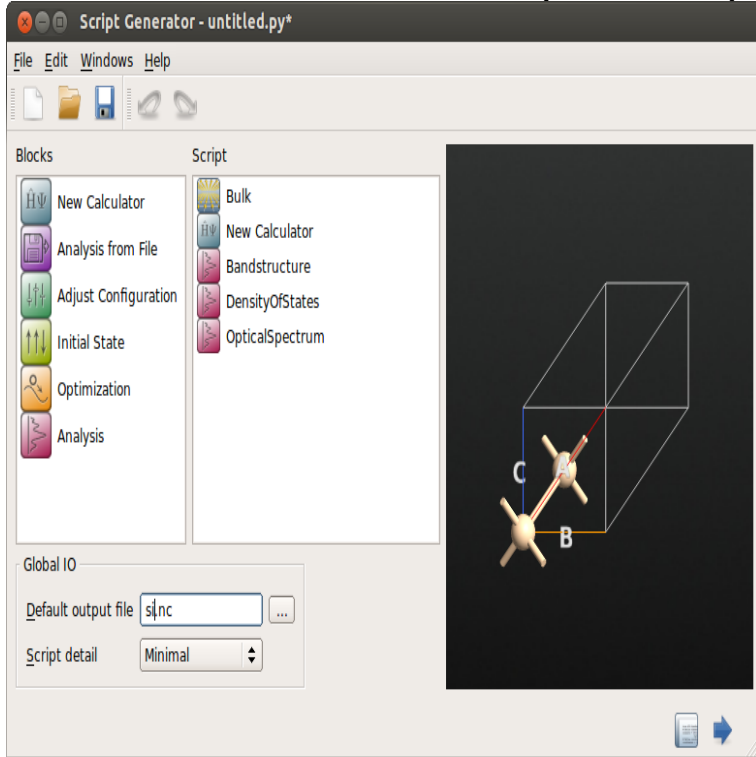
Script Generator - untitled.py*

File Edit Windows Help

Blocks

New Calculator
Analysis from File
Adjust Configuration
Initial State
Optimization
Analysis

Script

Bulk
New Calculator
Bandstructure
DensityOfStates
OpticalSpectrum

C
B

Global IO

Default output file si.nc ...

Script detail Minimal